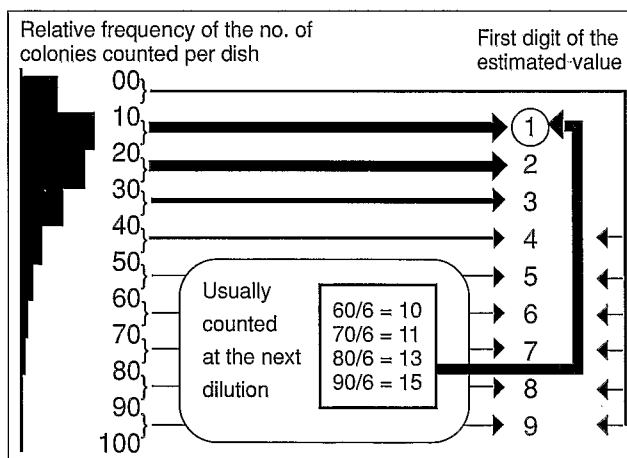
Relative frequency of the no. of colonies counted per dish

First digit of the estimated value

00
10
20
30
40
50
60
70
80
90
100

1
2
3
4
5
6
7
8
9

Usually counted at the next dilution

60/6 = 10
70/6 = 11
80/6 = 13
90/6 = 15